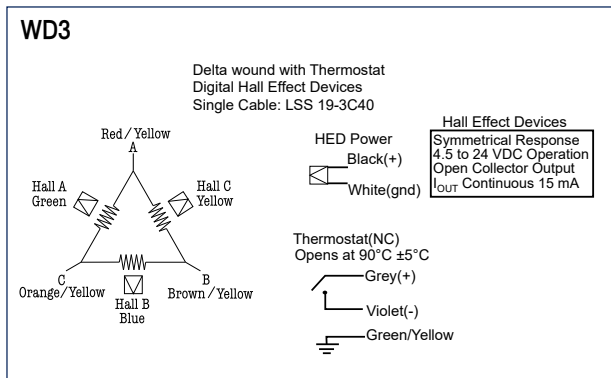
WD3

Delta wound with Thermostat
Digital Hall Effect Devices
Single Cable: LSS 19-3C40

Red/Yellow
A

Hall A
Green

Hall C
Yellow

C
Orange/Yellow

Hall B
Blue

B
Brown/Yellow

HED Power
Black(+)
White(gnd)

Hall Effect Devices
Symmetrical Response
4.5 to 24 VDC Operation
Open Collector Output
$I_{OUT}$ Continuous 15 mA

Thermostat(NC)
Opens at 90°C ±5°C
Grey(+)
Violet(-)
Green/Yellow